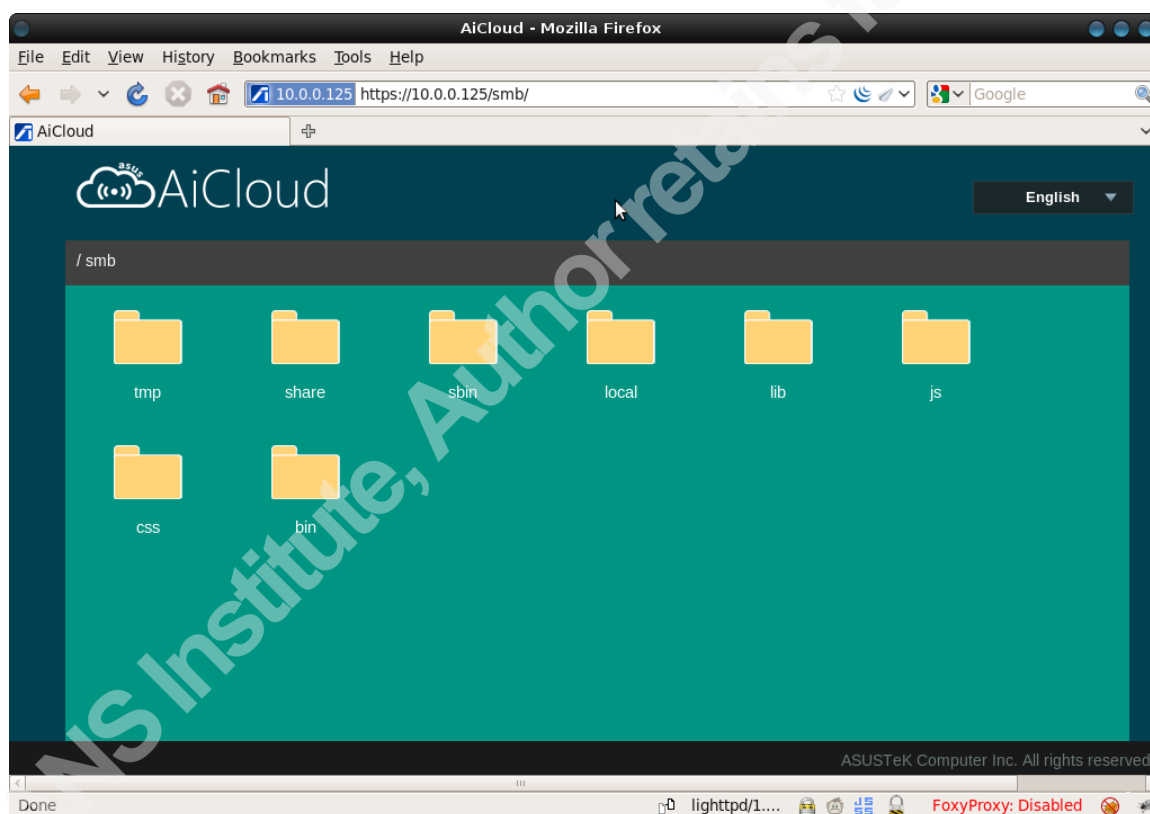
AiCloud - Mozilla Firefox

File Edit View History Bookmarks Tools Help

10.0.0.125 https://10.0.0.125/smb/

Google

AiCloud

asus AiCloud

English

/ smb

tmp

share

sbin

local

lib

js

css

bin

ASUSTeK Computer Inc. All rights reserved

Done

lighttpd/1....

FoxyProxy: Disabled

NS Institute, Author retains f